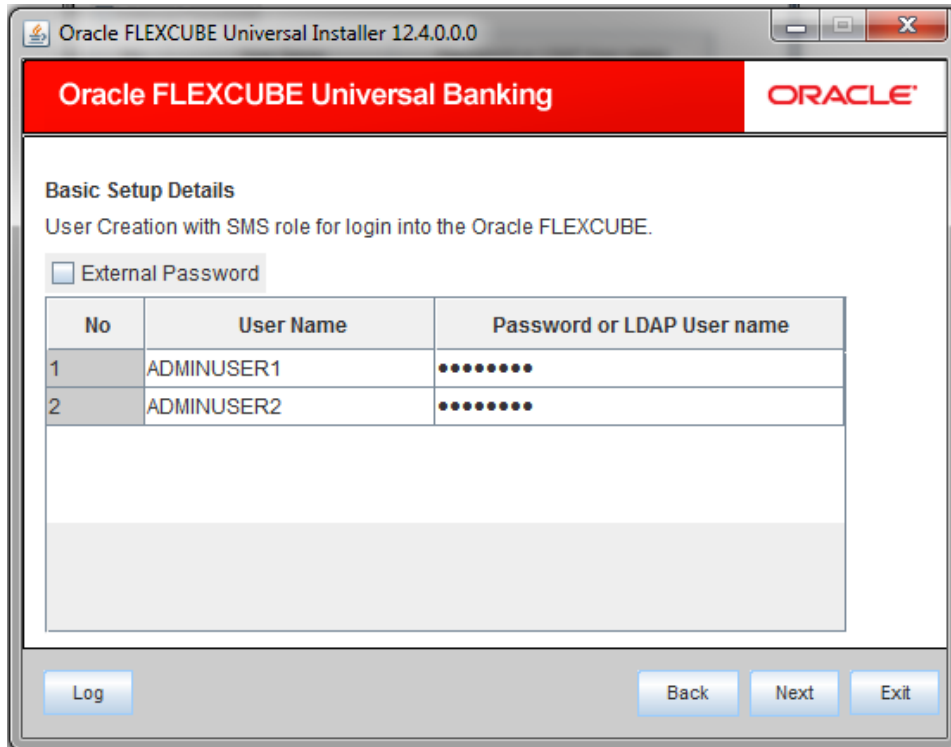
Oracle FLEXCUBE Universal Installer 12.4.0.0.0

Oracle FLEXCUBE Universal Banking

ORACLE

Basic Setup Details

User Creation with SMS role for login into the Oracle FLEXCUBE.

External Password

| No | User Name | Password or LDAP User name |
|---|---|---|
| 1 | ADMINUSER1 | •••••••• |
| 2 | ADMINUSER2 | •••••••• |

Log

Back

Next

Exit